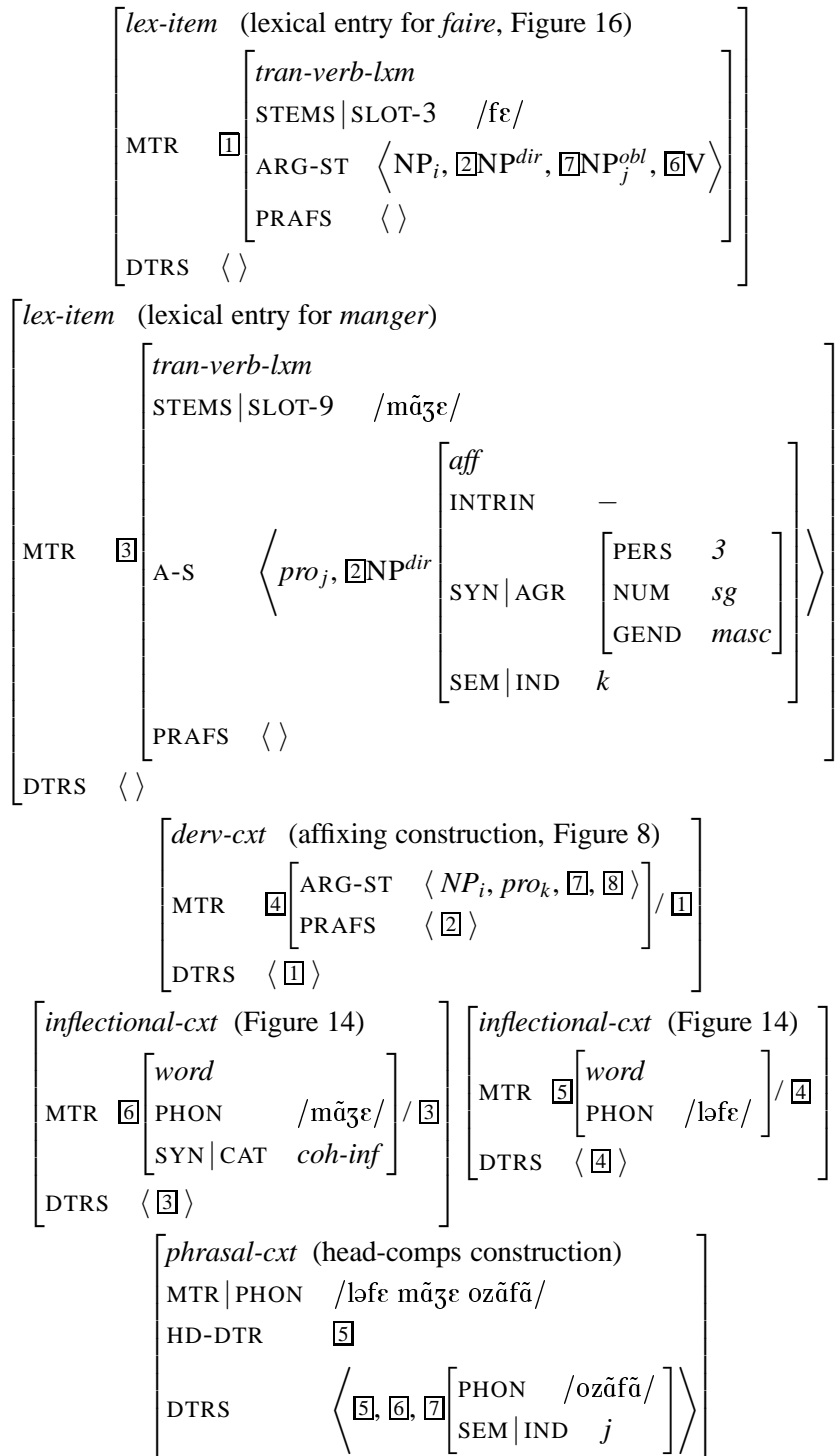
*lex-item* (lexical entry for *faire*, Figure 16)
MTR [1] *tran-verb-lxm*
STEMS | SLOT-3 /fɛ/
ARG-ST $\langle NP_i$, [2]$NP^{dir}$, [7]$NP_j^{obl}$, [6]$V \rangle$
PRAFS $\langle \rangle$
DTRS $\langle \rangle$

*lex-item* (lexical entry for *manger*)
MTR [3] *tran-verb-lxm*
STEMS | SLOT-9 /mɑ̃ʒɛ/
A-S $\langle pro_j$, [2]$NP^{dir}$ *aff*
INTRIN −
SYN | AGR PERS *3*
NUM *sg*
GEND *masc*
SEM | IND *k* $\rangle$
PRAFS $\langle \rangle$
DTRS $\langle \rangle$

*derv-cxt* (affixing construction, Figure 8)
MTR [4] ARG-ST $\langle NP_i, pro_k$, [7], [8] $\rangle$
PRAFS $\langle$ [2] $\rangle$ / [1]
DTRS $\langle$ [1] $\rangle$

*inflectional-cxt* (Figure 14)
MTR [6] *word*
PHON /mɑ̃ʒɛ/
SYN | CAT *coh-inf* / [3]
DTRS $\langle$ [3] $\rangle$

*inflectional-cxt* (Figure 14)
MTR [5] *word*
PHON /ləfɛ/ / [4]
DTRS $\langle$ [4] $\rangle$

*phrasal-cxt* (head-comps construction)
MTR | PHON /ləfɛ mɑ̃ʒɛ ozɑ̃fɑ̃/
HD-DTR [5]
DTRS $\langle$ [5], [6], [7] PHON /ozɑ̃fɑ̃/
SEM | IND *j* $\rangle$